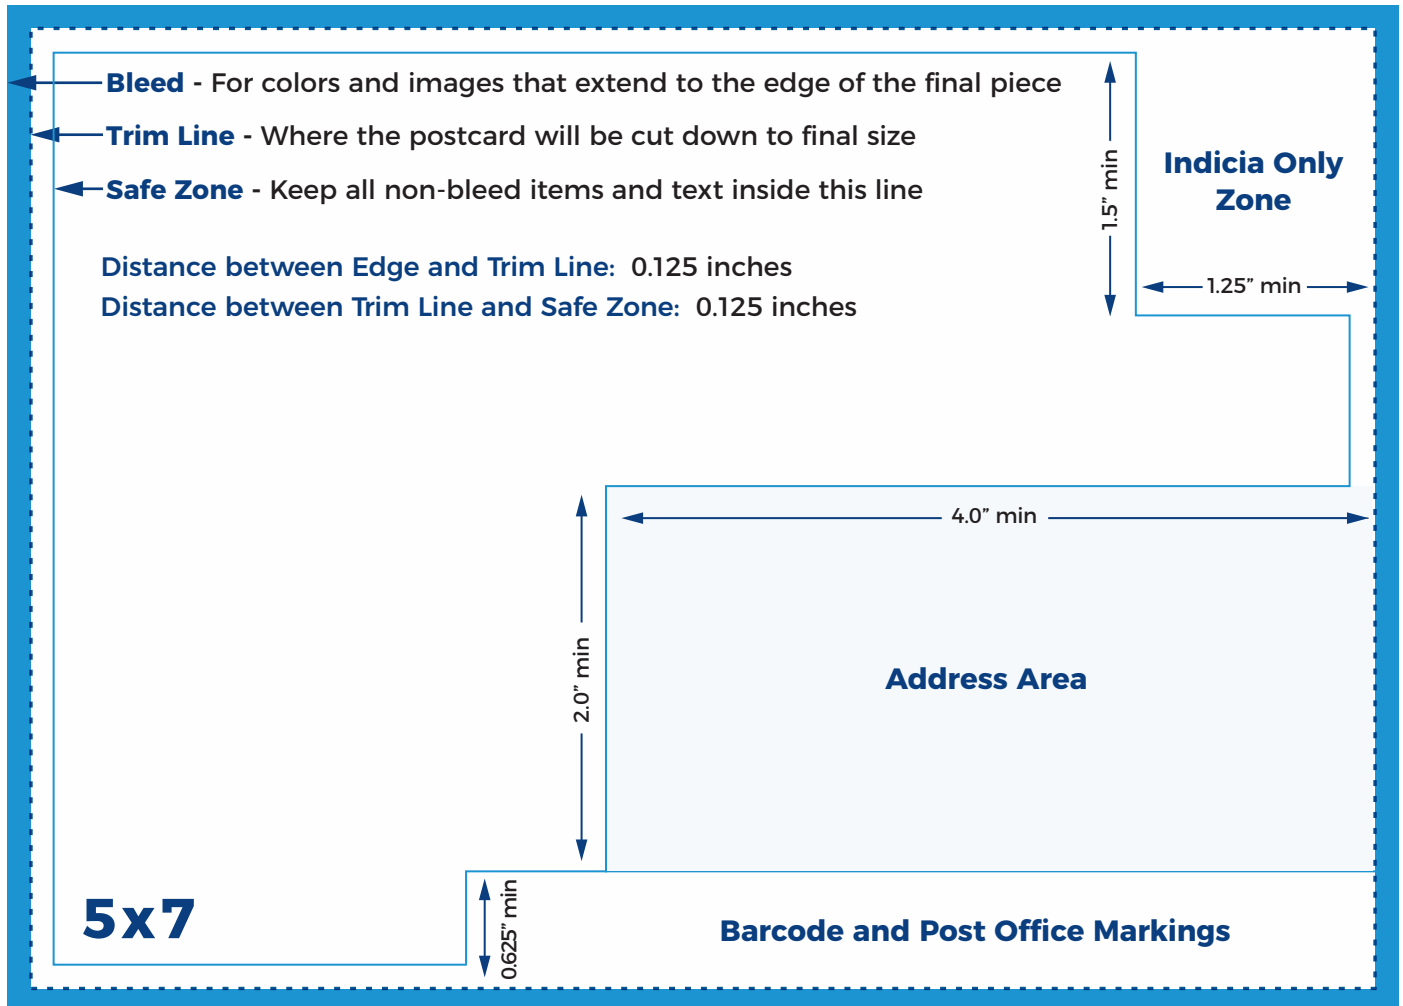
Bleed - For colors and images that extend to the edge of the final piece

Trim Line - Where the postcard will be cut down to final size

Safe Zone - Keep all non-bleed items and text inside this line

Distance between Edge and Trim Line: 0.125 inches

Distance between Trim Line and Safe Zone: 0.125 inches

1.5" min

Indicia Only Zone

1.25" min

4.0" min

2.0" min

Address Area

0.625" min

5x7

Barcode and Post Office Markings